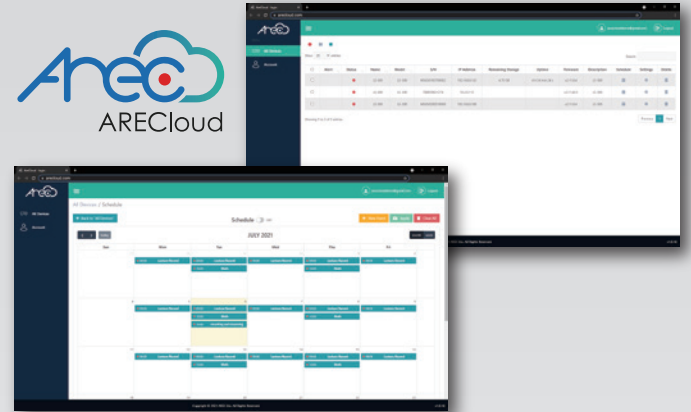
AREC
ARECloud

All Devices
Account
Search:
Previous 1 Next

All Devices
Account
All Devices / Schedule
Back to "All Devices"
Schedule
JULY 2021
Sun
Mon
Tue
Wed
Thu
Fri
Lecture Record
Lecture Record
Lecture Record
Lecture Record
Lecture Record
Lecture Record
Lecture Record
Lecture Record
Lecture Record
Lecture Record
Lecture Record
Lecture Record
Lecture Record
Lecture Record